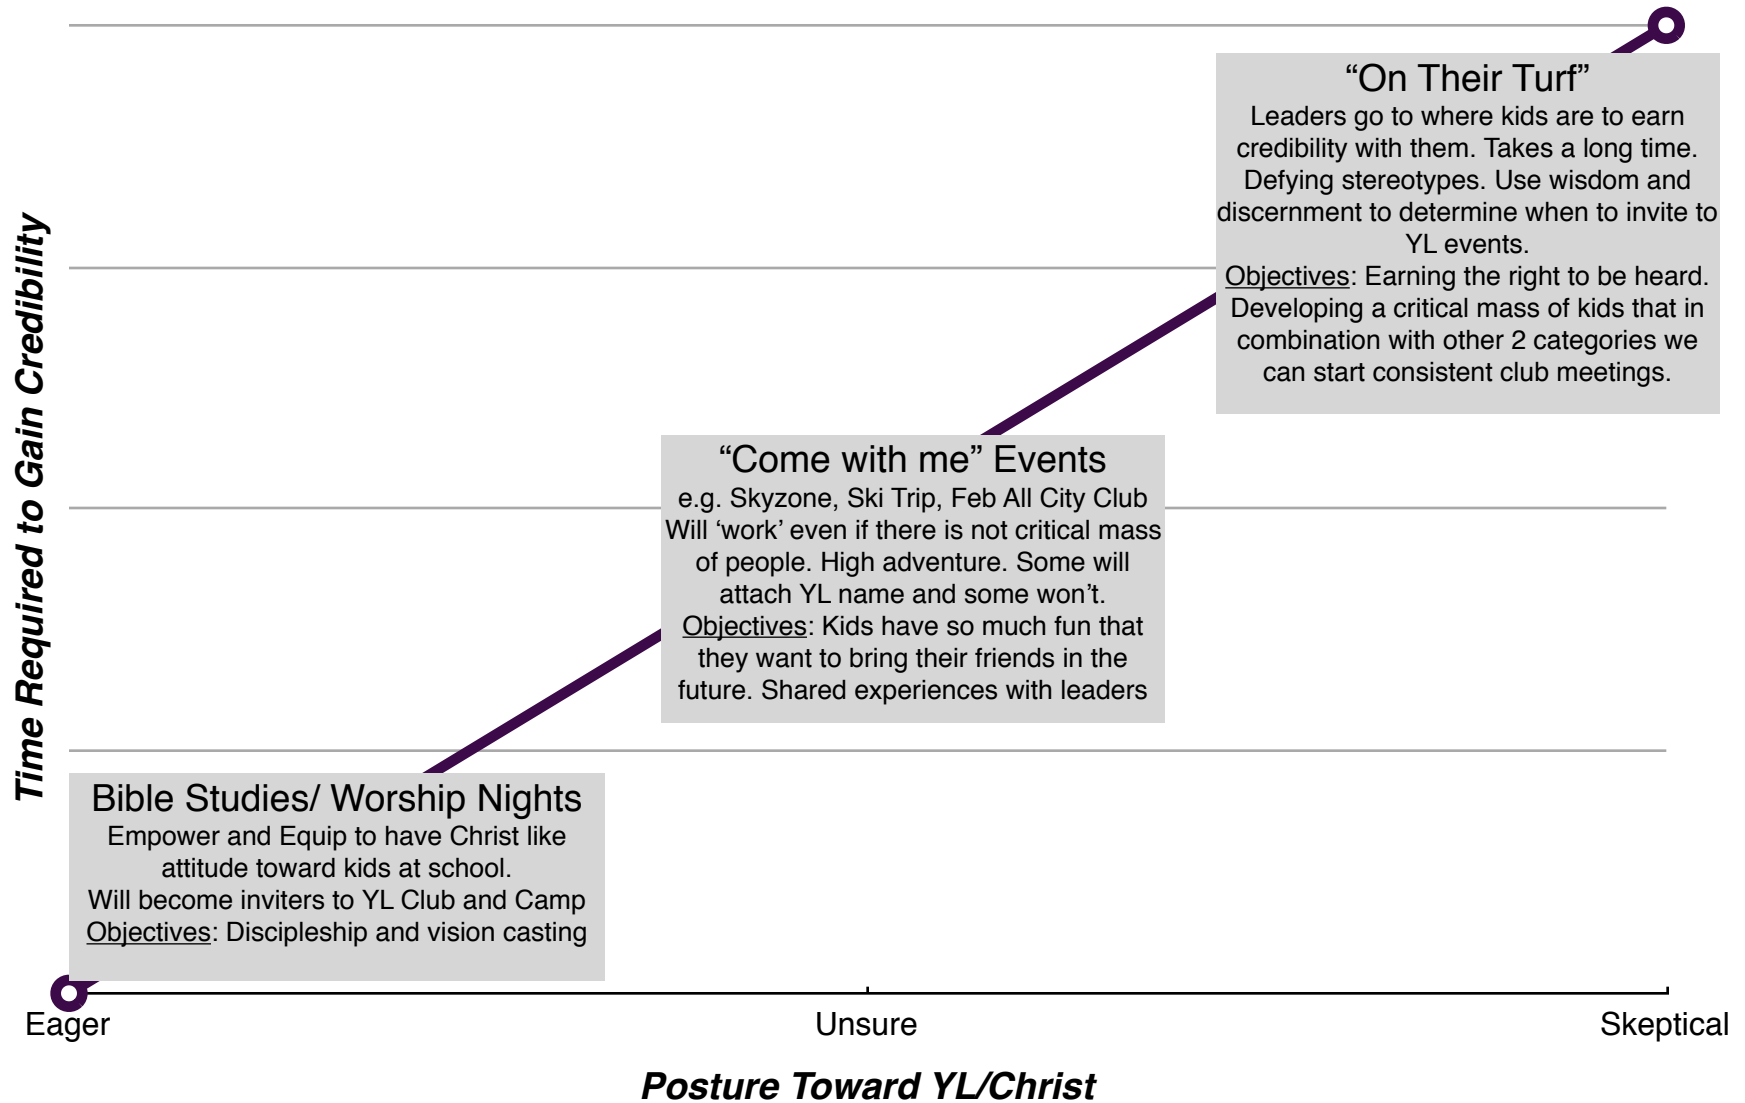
Time Required to Gain Credibility

“On Their Turf”
Leaders go to where kids are to earn credibility with them. Takes a long time. Defying stereotypes. Use wisdom and discernment to determine when to invite to YL events.
Objectives: Earning the right to be heard. Developing a critical mass of kids that in combination with other 2 categories we can start consistent club meetings.

“Come with me” Events
e.g. Skyzone, Ski Trip, Feb All City Club
Will ‘work’ even if there is not critical mass of people. High adventure. Some will attach YL name and some won’t.
Objectives: Kids have so much fun that they want to bring their friends in the future. Shared experiences with leaders

Bible Studies/ Worship Nights
Empower and Equip to have Christ like attitude toward kids at school.
Will become inviters to YL Club and Camp
Objectives: Discipleship and vision casting

Eager
Unsure
Skeptical

Posture Toward YL/Christ